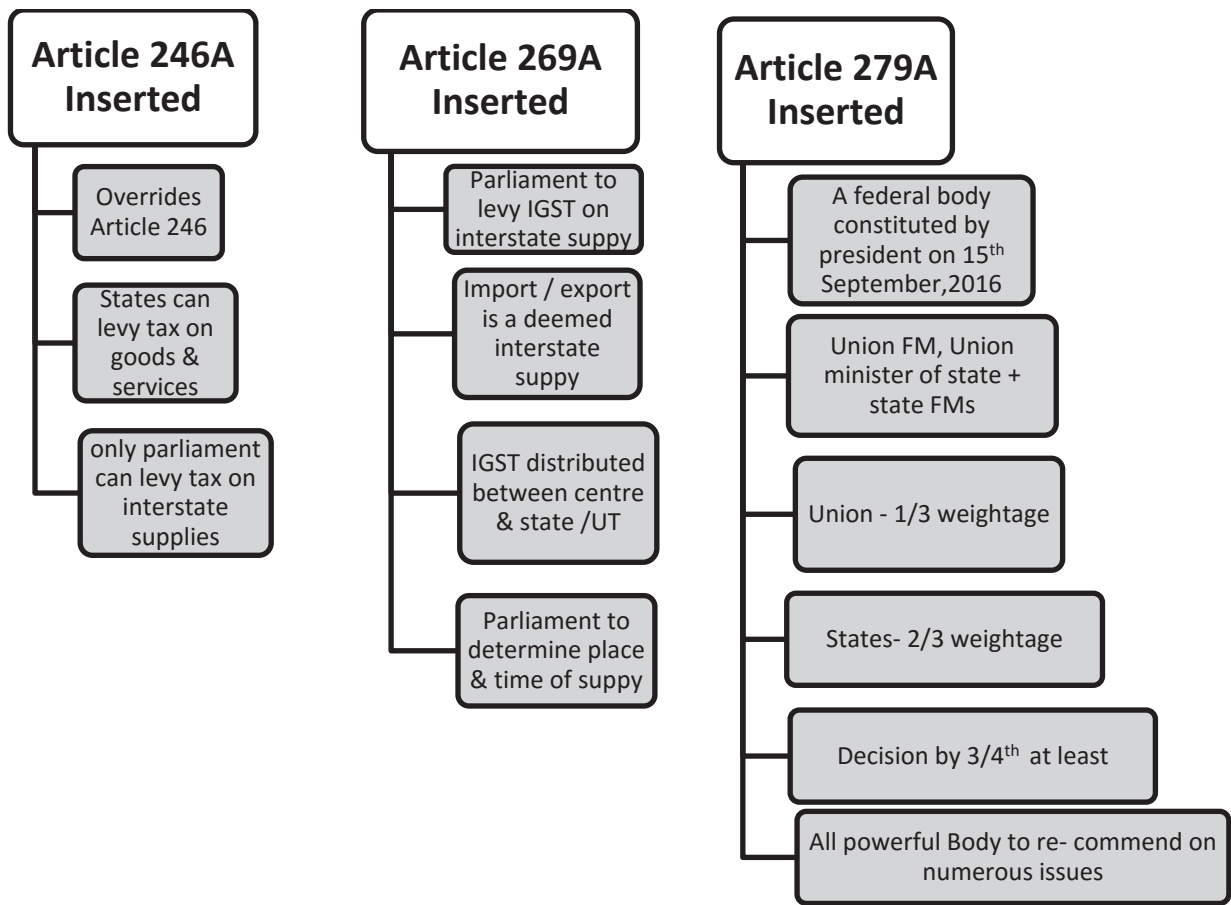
Article 246A Inserted

Overrides Article 246

States can levy tax on goods & services

only parliament can levy tax on interstate supplies

Article 269A Inserted

Parliament to levy IGST on interstate suppy

Import / export is a deemed interstate suppy

IGST distributed between centre & state /UT

Parliament to determine place & time of suppy

Article 279A Inserted

A federal body constituted by president on 15$^{th}$ September,2016

Union FM, Union minister of state + state FMs

Union - 1/3 weightage

States- 2/3 weightage

Decision by 3/4$^{th}$ at least

All powerful Body to re- commend on numerous issues